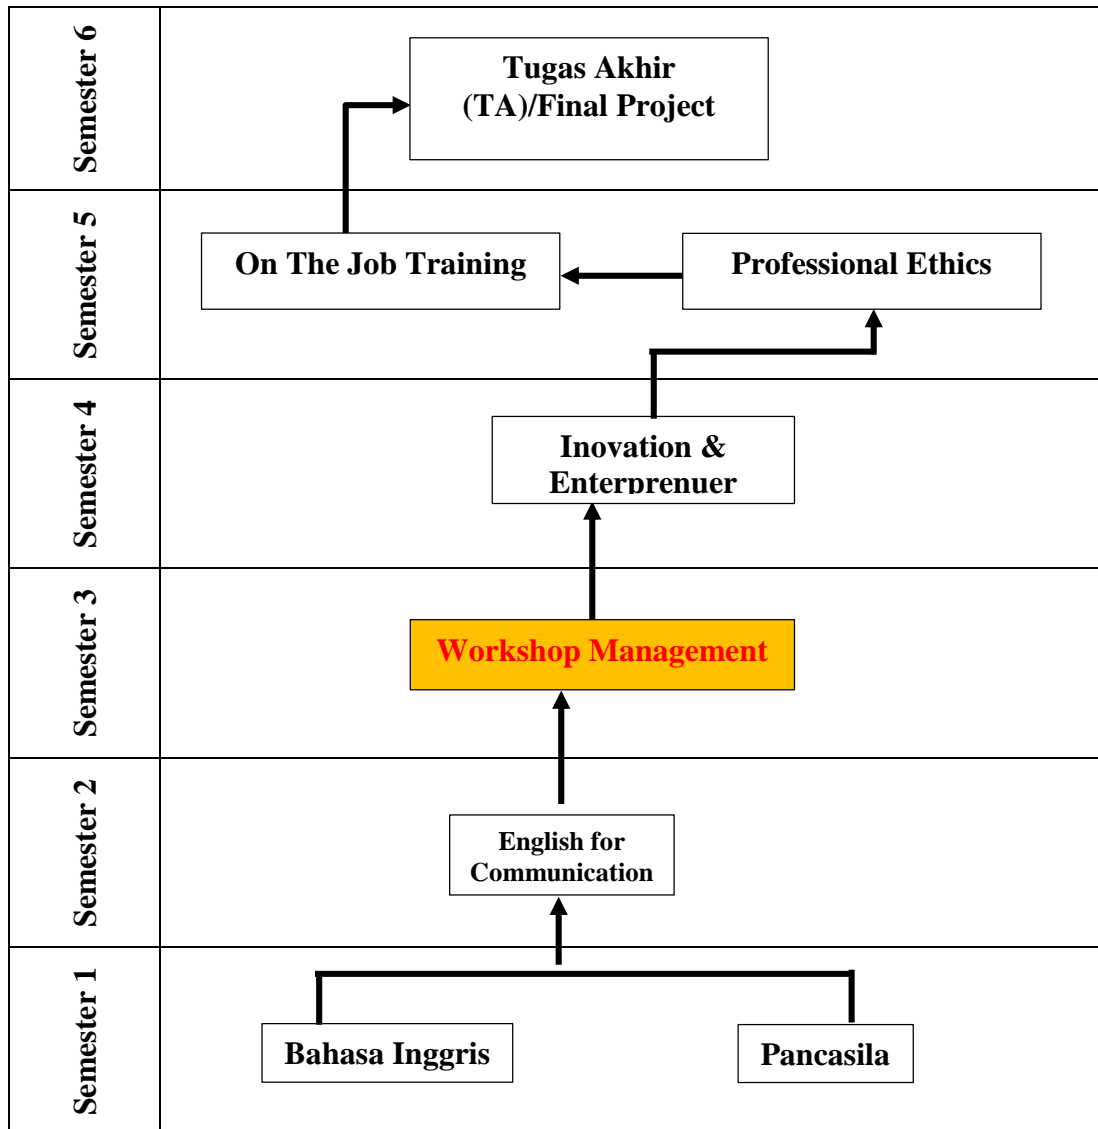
Semester 6

Tugas Akhir (TA)/Final Project

Semester 5

On The Job Training

Professional Ethics

Semester 4

Inovation & Enterprenuer

Semester 3

Workshop Management

Semester 2

English for Communication

Semester 1

Bahasa Inggris

Pancasila